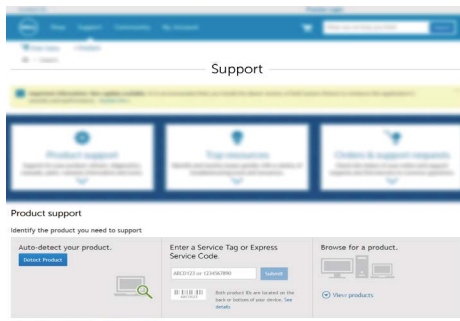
Support

Product support

Top resources

Orders & support requests

Product support

Identify the product you need to support

Auto-detect your product.

Detect Product

Enter a Service Tag or Express Service Code.

ABCD123 or 1234567890

Submit

Both product IDs are located on the back or bottom of your device. See details

Browse for a product.

View products